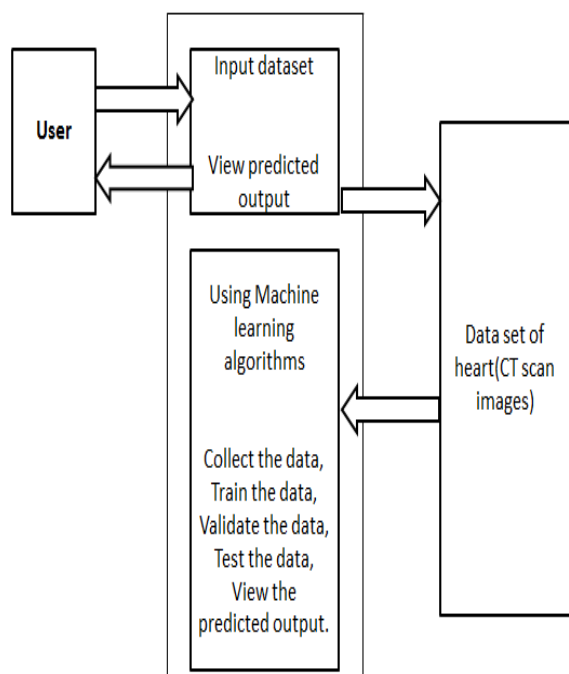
User

Input dataset

View predicted output

Using Machine learning algorithms

Collect the data, Train the data, Validate the data, Test the data, View the predicted output.

Data set of heart(CT scan images)